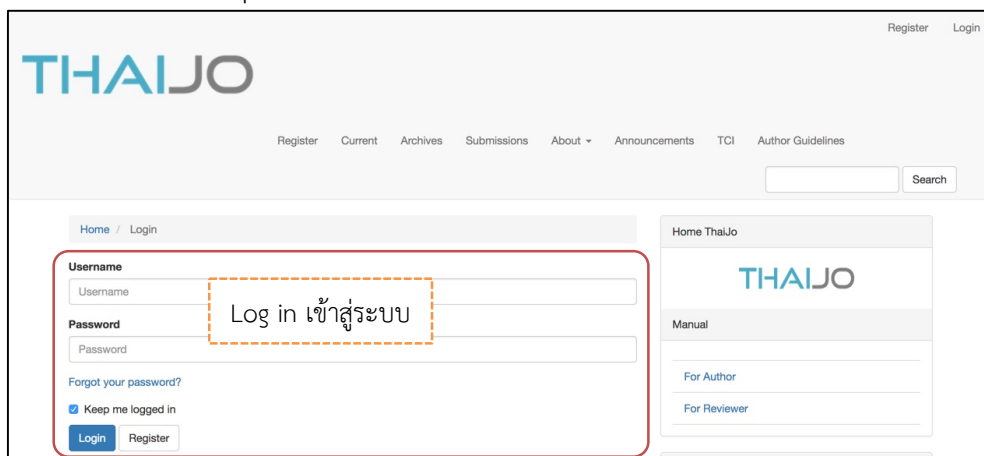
Register Login

THAIJO

Register Current Archives Submissions About Announcements TCI Author Guidelines

Search

Home / Login

Username

Username

Log in เข้าสู่ระบบ

Password

Password

Forgot your password?

Keep me logged in

Login Register

Home ThaiJo

THAIJO

Manual

For Author

For Reviewer